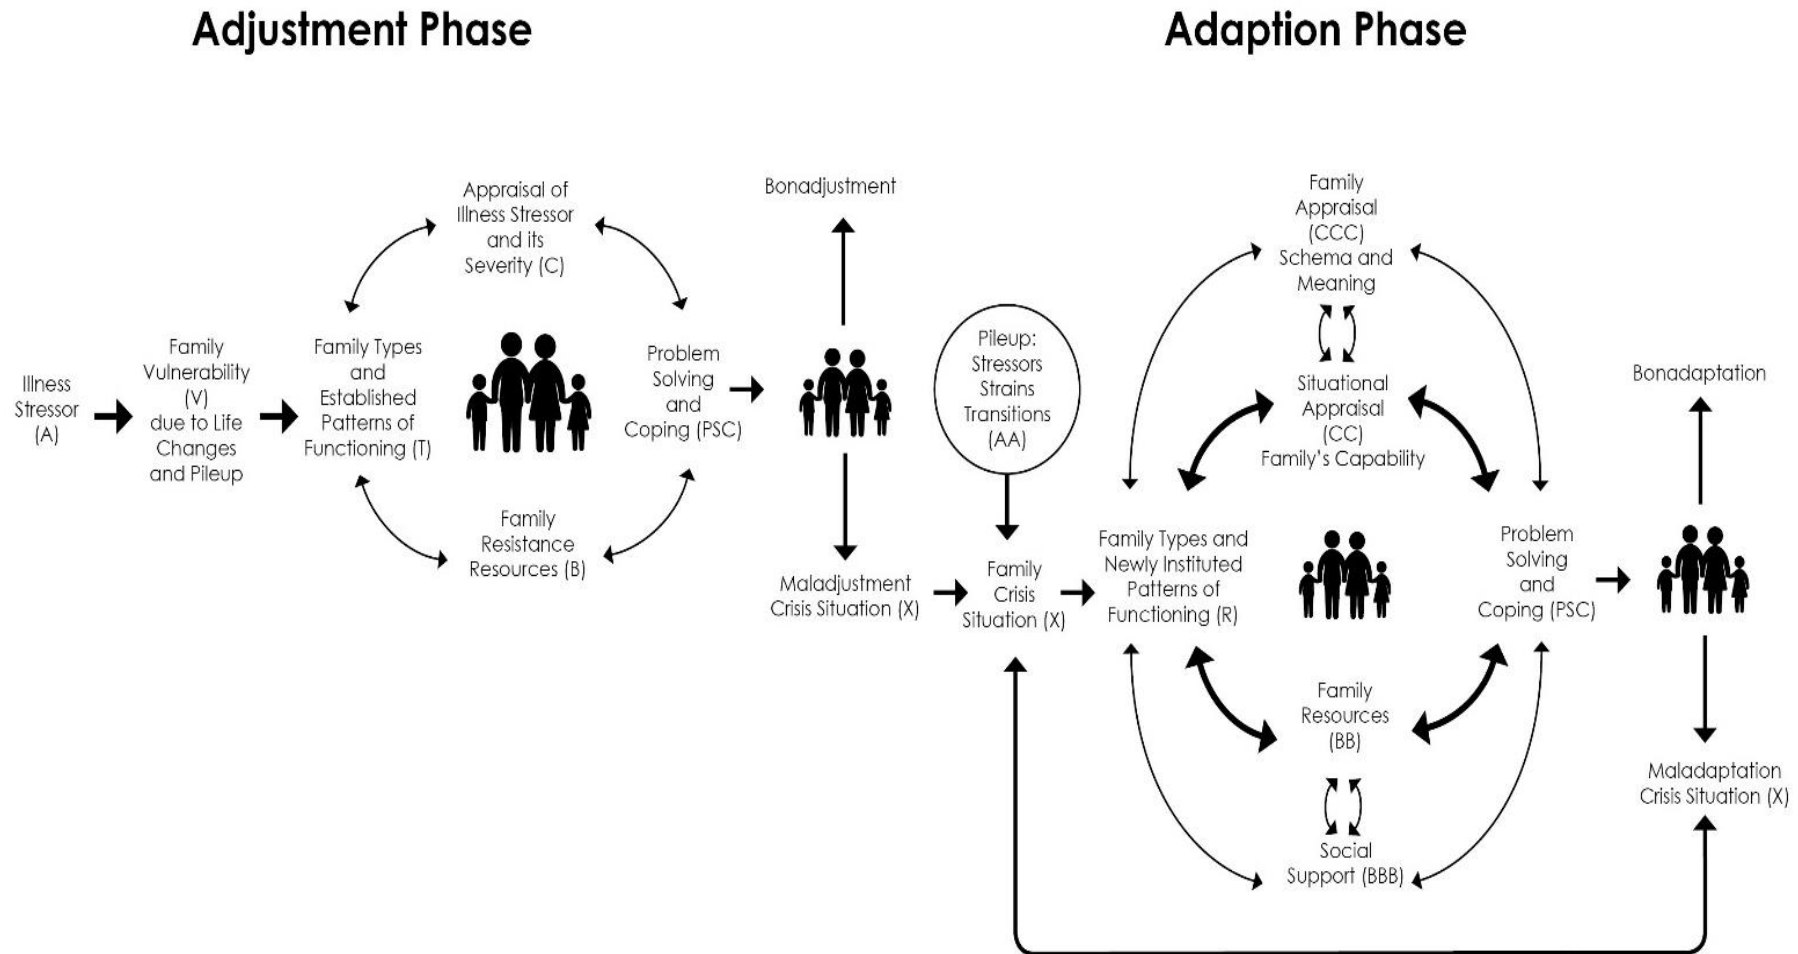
Adjustment Phase

Adaption Phase

Illness Stressor (A)

Family Vulnerability (V) due to Life Changes and Pileup

Family Types and Established Patterns of Functioning (T)

Appraisal of Illness Stressor and its Severity (C)

Problem Solving and Coping (PSC)

Family Resistance Resources (B)

Bonadjustment

Maladjustment Crisis Situation (X)

Pileup: Stressors Strains Transitions (AA)

Family Crisis Situation (X)

Family Types and Newly Instituted Patterns of Functioning (R)

Family Appraisal (CCC) Schema and Meaning

Situational Appraisal (CC) Family's Capability

Problem Solving and Coping (PSC)

Family Resources (BB)

Social Support (BBB)

Bonadaptation

Maladaptation Crisis Situation (X)